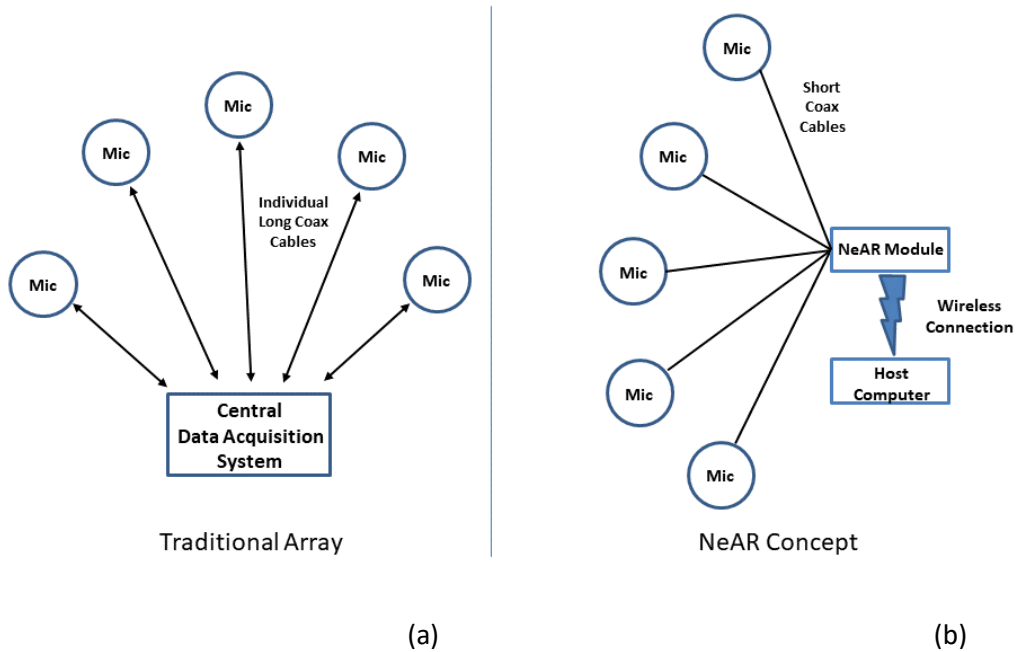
Mic

Mic

Mic

Mic

Mic

Individual Long Coax Cables

Central Data Acquisition System

Traditional Array

(a)

Mic

Short Coax Cables

Mic

Mic

Mic

Mic

NeAR Module

Wireless Connection

Host Computer

NeAR Concept

(b)